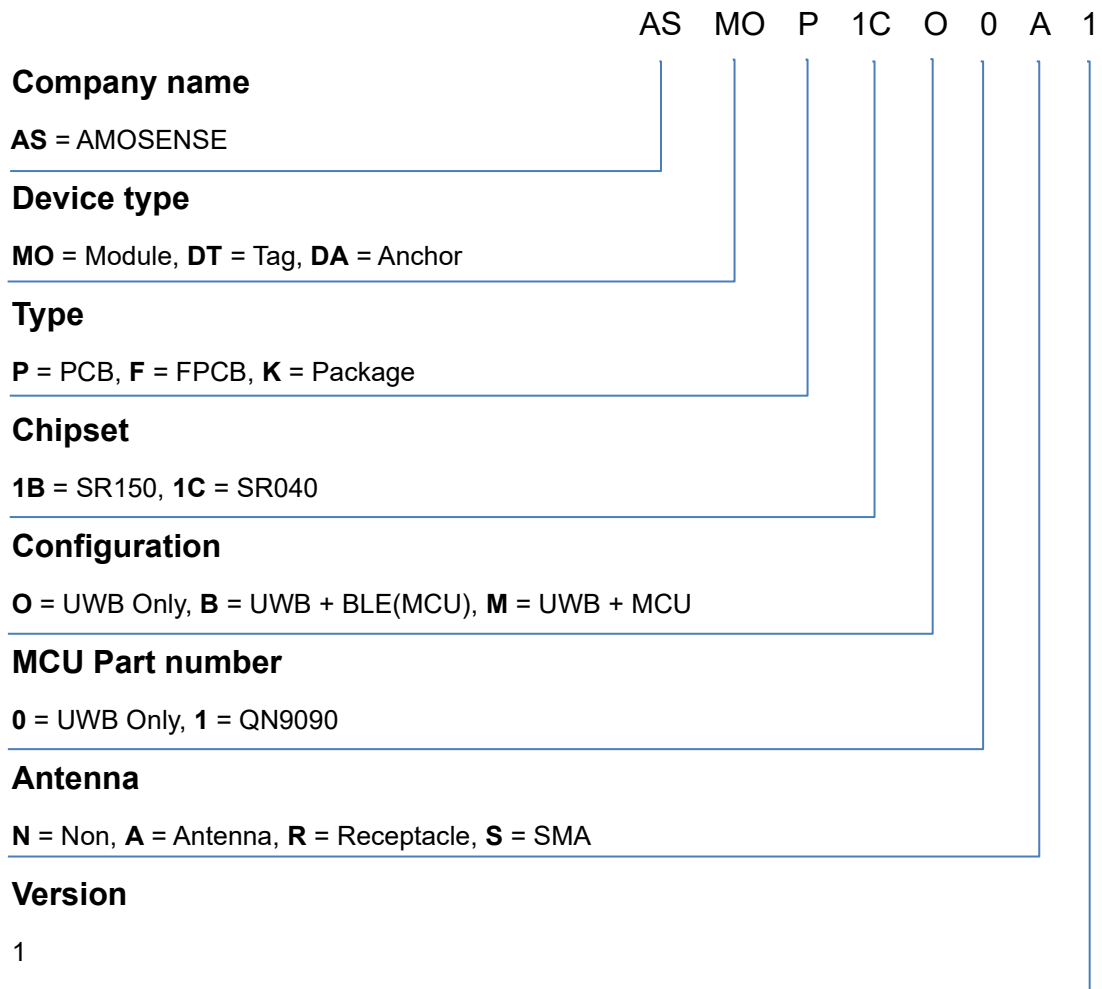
AS MO P 1C O 0 A 1

Company name

AS = AMOSENSE

Device type

MO = Module, DT = Tag, DA = Anchor

Type

P = PCB, F = FPCB, K = Package

Chipset

1B = SR150, 1C = SR040

Configuration

O = UWB Only, B = UWB + BLE(MCU), M = UWB + MCU

MCU Part number

0 = UWB Only, 1 = QN9090

Antenna

N = Non, A = Antenna, R = Receptacle, S = SMA

Version

1